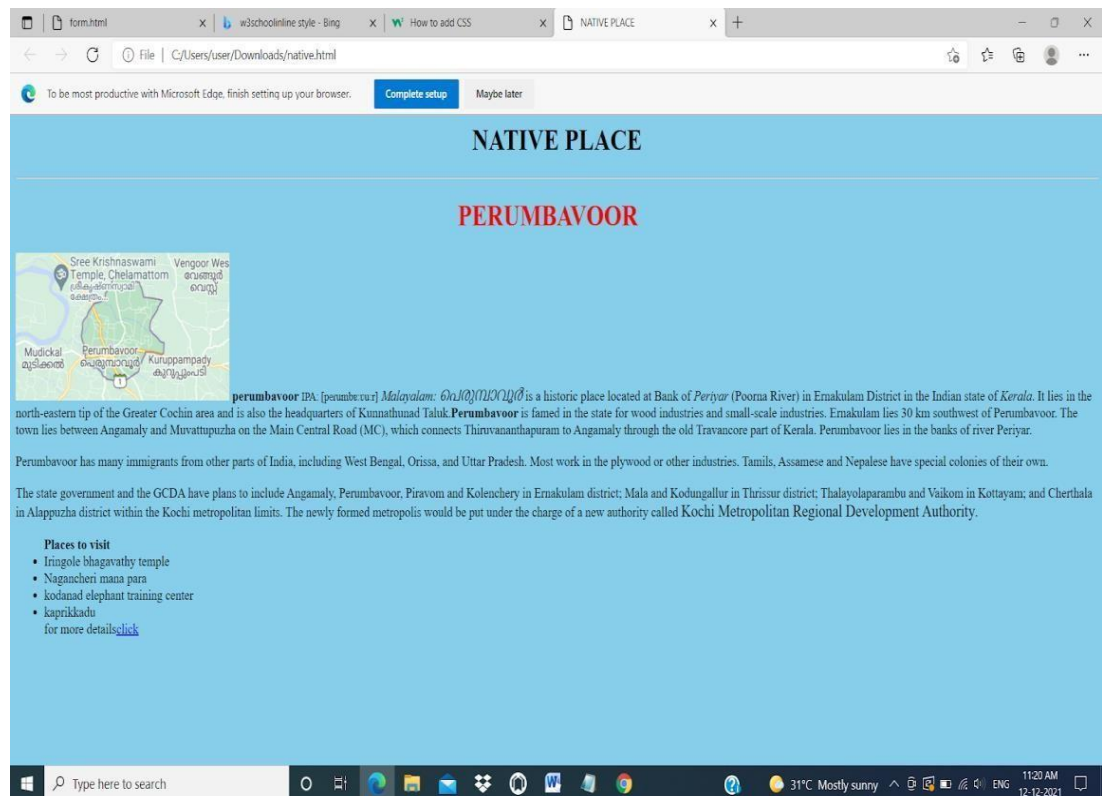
form.html × w3schoolinline style - Bing × How to add CSS × NATIVE PLACE × +

File | C:/Users/user/Downloads/native.html

To be most productive with Microsoft Edge, finish setting up your browser. Complete setup Maybe later

NATIVE PLACE

PERUMBAVOOR

Sree Krishnaswami Temple, Chelamattom ശ്രീകൃഷ്ണസ്വാമി ക്ഷേത്രം Vengoor West വേങ്ങൂർ വെസ്റ്റ് Mudickal മുടിക്കൽ Perumbavoor പെരുമ്പാവൂർ Kuruppampady കുറുപ്പംപടി

perumbavoor IPA: [perumbɐːʋuːr] Malayalam: പെരുമ്പാവൂർ is a historic place located at Bank of Periyar (Poorna River) in Ernakulam District in the Indian state of Kerala. It lies in the north-eastern tip of the Greater Cochin area and is also the headquarters of Kunnathunad Taluk.Perumbavoor is famed in the state for wood industries and small-scale industries. Ernakulam lies 30 km southwest of Perumbavoor. The town lies between Angamaly and Muvattupuzha on the Main Central Road (MC), which connects Thiruvananthapuram to Angamaly through the old Travancore part of Kerala. Perumbavoor lies in the banks of river Periyar.

Perumbavoor has many immigrants from other parts of India, including West Bengal, Orissa, and Uttar Pradesh. Most work in the plywood or other industries. Tamils, Assamese and Nepalese have special colonies of their own.

The state government and the GCDA have plans to include Angamaly, Perumbavoor, Piravom and Kolenchery in Ernakulam district; Mala and Kodungallur in Thrissur district; Thalayolaparambu and Vaikom in Kottayam; and Cherthala in Alappuzha district within the Kochi metropolitan limits. The newly formed metropolis would be put under the charge of a new authority called Kochi Metropolitan Regional Development Authority.

Places to visit
- Iringole bhagavathy temple
- Nagancheri mana para
- kodanad elephant training center
- kaprikkadu

for more detailsclick

Type here to search 31°C Mostly sunny ENG 11:20 AM 12-12-2021